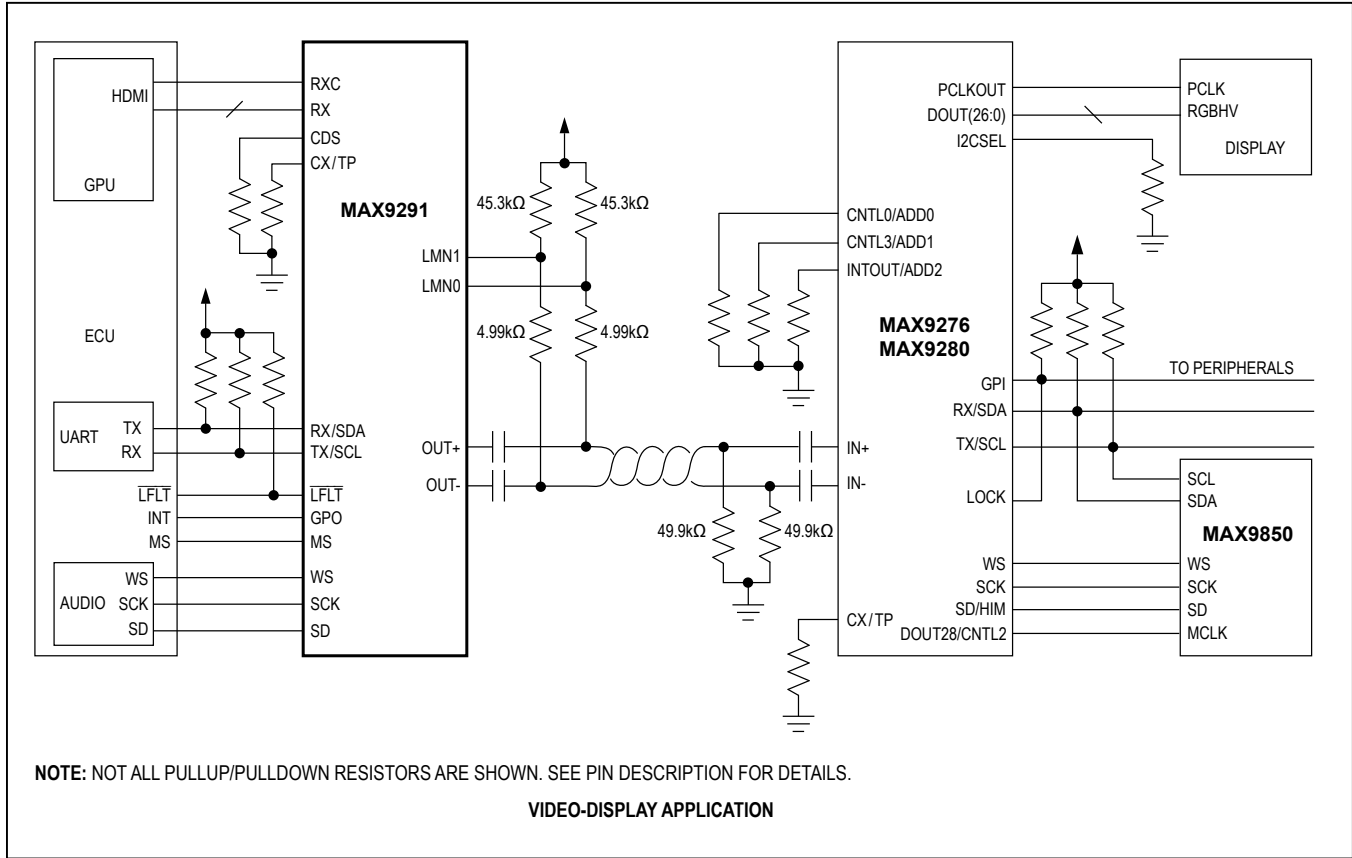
HDMI
GPU
ECU
UART TX
RX
$\overline{LFLT}$
INT
MS
AUDIO WS
SCK
SD

RXC
RX
CDS
CX/TP
MAX9291
RX/SDA
TX/SCL
$\overline{LFLT}$
GPO
MS
WS
SCK
SD

45.3kΩ
45.3kΩ
LMN1
LMN0
4.99kΩ
4.99kΩ
OUT+
OUT-
49.9kΩ
49.9kΩ

CNTL0/ADD0
CNTL3/ADD1
INTOUT/ADD2
IN+
IN-
CX/TP

PCLKOUT
DOUT(26:0)
I2CSEL
MAX9276
MAX9280
GPI
RX/SDA
TX/SCL
LOCK
WS
SCK
SD/HIM
DOUT28/CNTL2

PCLK
RGBHV
DISPLAY

TO PERIPHERALS

SCL
SDA
MAX9850
WS
SCK
SD
MCLK

NOTE: NOT ALL PULLUP/PULLDOWN RESISTORS ARE SHOWN. SEE PIN DESCRIPTION FOR DETAILS.

VIDEO-DISPLAY APPLICATION